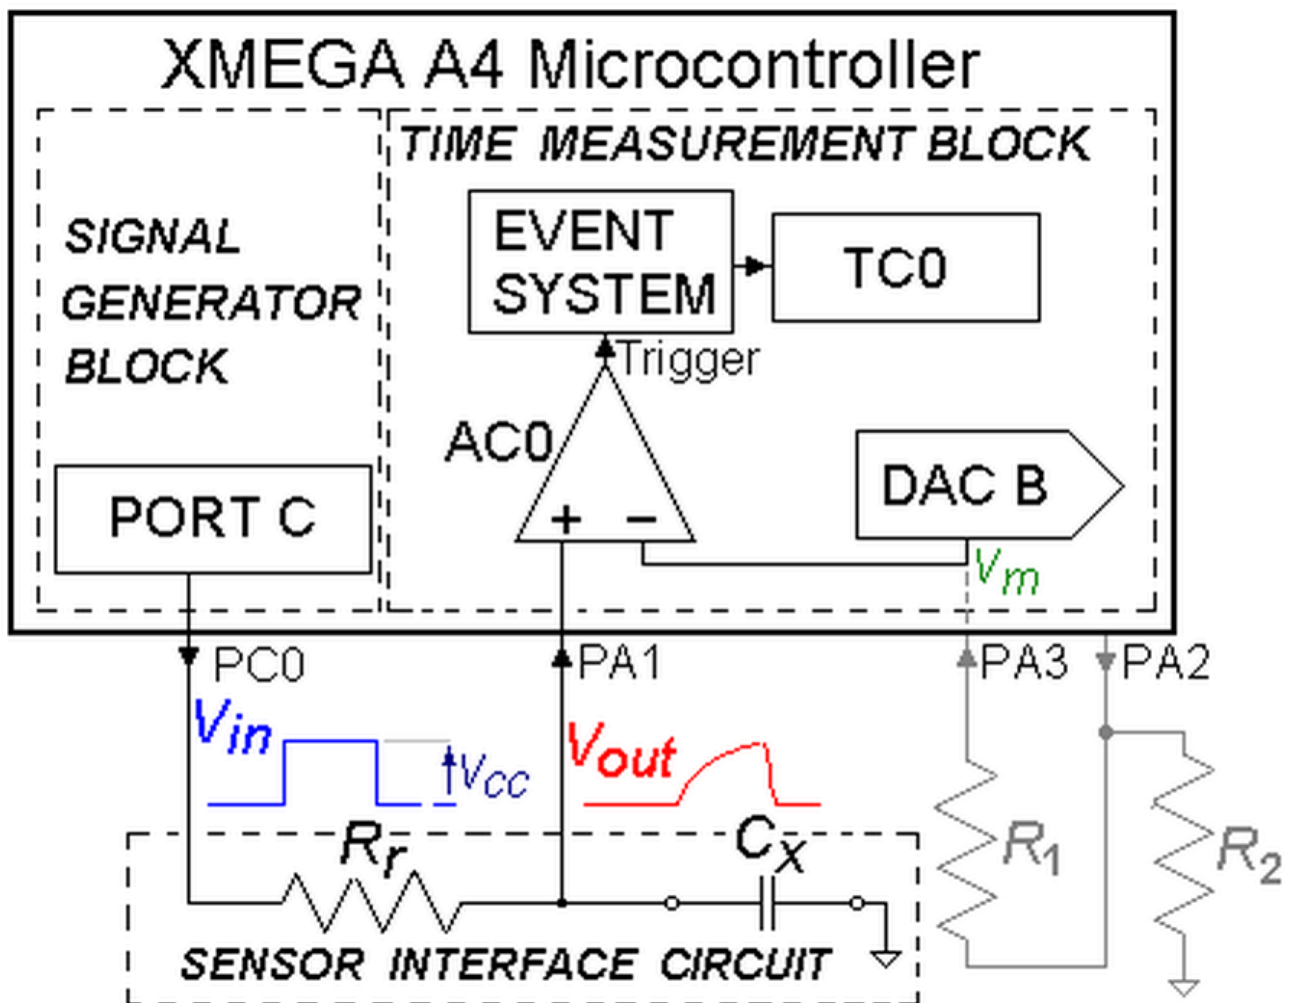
XMEGA A4 Microcontroller

TIME MEASUREMENT BLOCK

SIGNAL GENERATOR BLOCK

EVENT SYSTEM

TC0

Trigger

AC0

+ −

DAC B

PORT C

$V_m$

PC0

PA1

PA3

PA2

$V_{in}$

$V_{cc}$

$V_{out}$

$R_r$

$C_X$

$R_1$

$R_2$

SENSOR INTERFACE CIRCUIT